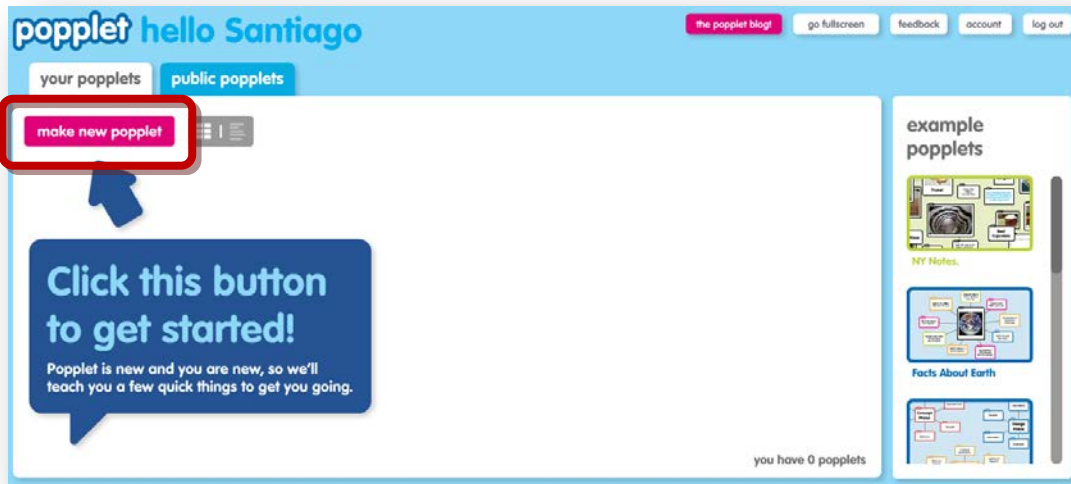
popplet hello Santiago

the popplet blog! go fullscreen feedback account log out

your popplets public popplets

make new popplet

Click this button to get started!

Popplet is new and you are new, so we'll teach you a few quick things to get you going.

you have 0 popplets

example popplets

NY Notes.

Facts About Earth